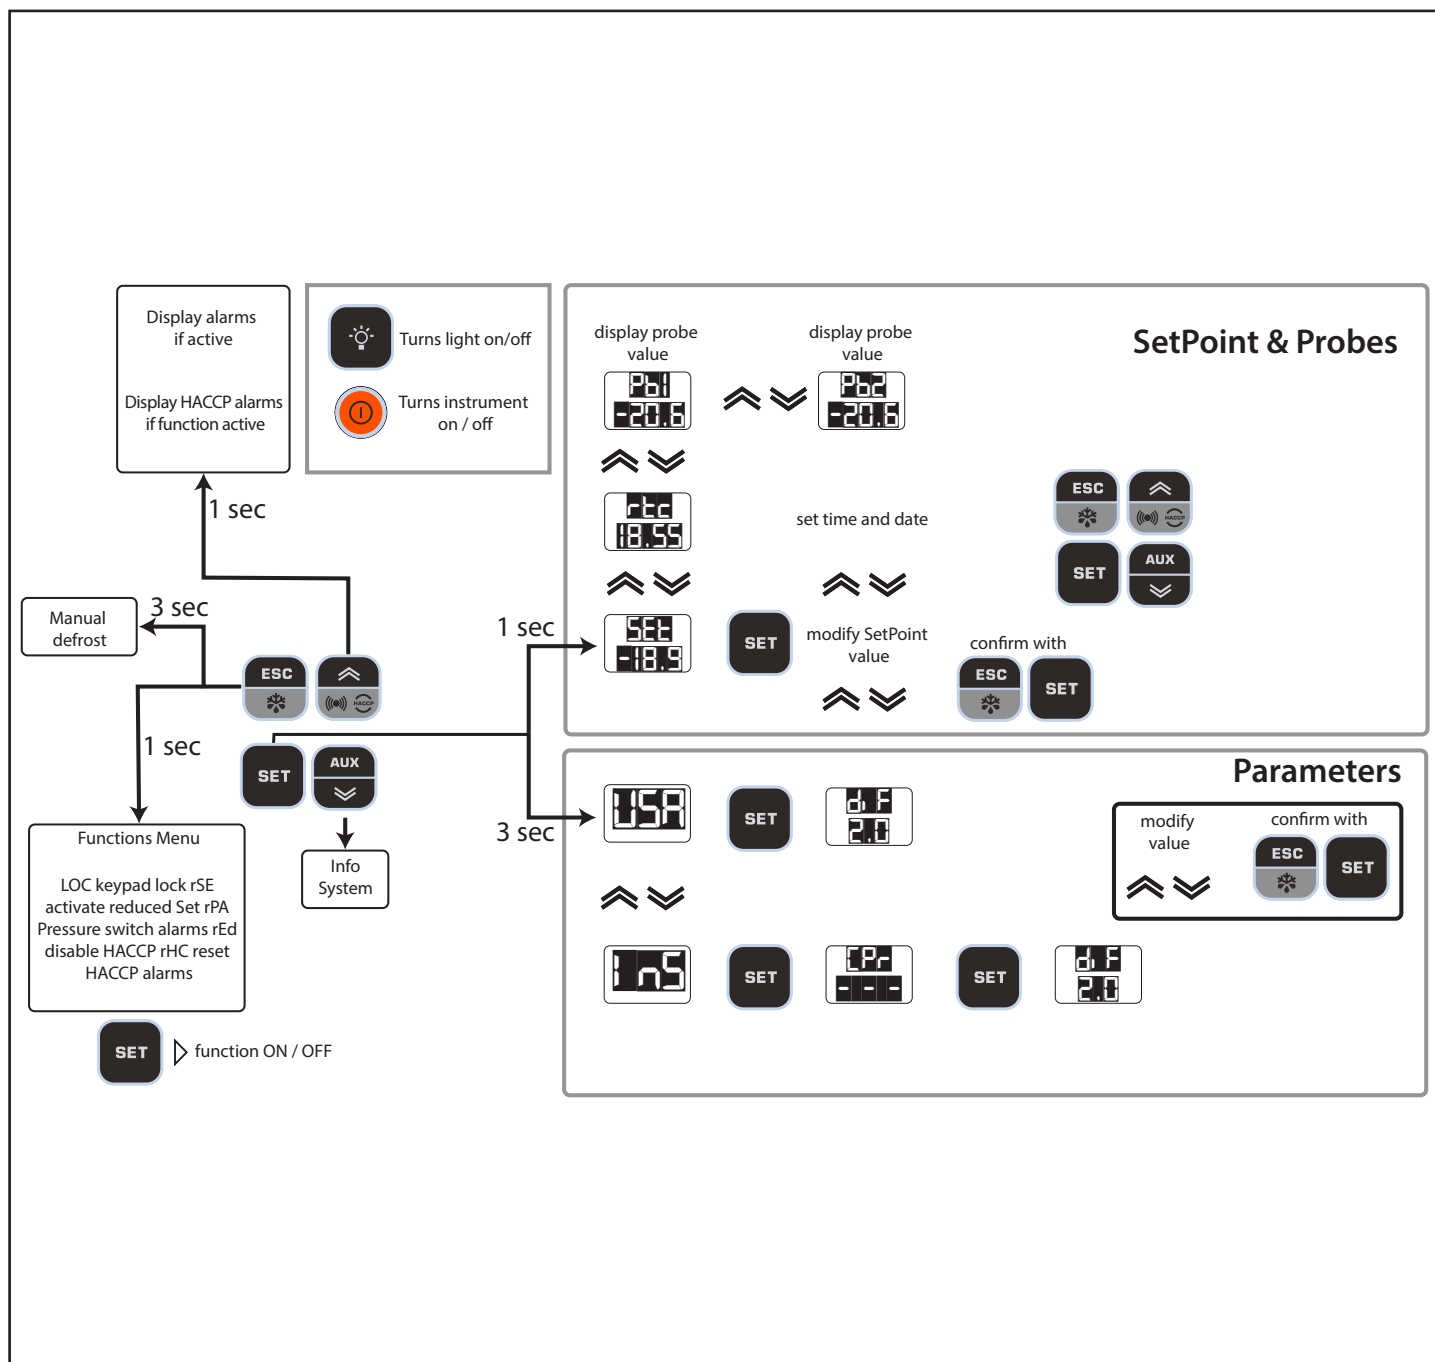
Display alarms if active

Display HACCP alarms if function active

Turns light on/off

Turns instrument on / off

SetPoint & Probes

display probe value

Pb1 -20.6

display probe value

Pb2 -20.6

rtc 18.55

set time and date

ESC

AUX

SET

1 sec

SEt -18.9

SET

modify SetPoint value

confirm with

ESC

SET

1 sec

3 sec

Manual defrost

ESC

1 sec

SET

AUX

Parameters

USA

SET

dF 2.0

modify value

confirm with

ESC

SET

3 sec

Info System

Functions Menu

LOC keypad lock rSE
activate reduced Set rPA
Pressure switch alarms rEd
disable HACCP rHC reset HACCP alarms

InS

SET

CPr ---

SET

dF 2.0

SET

function ON / OFF